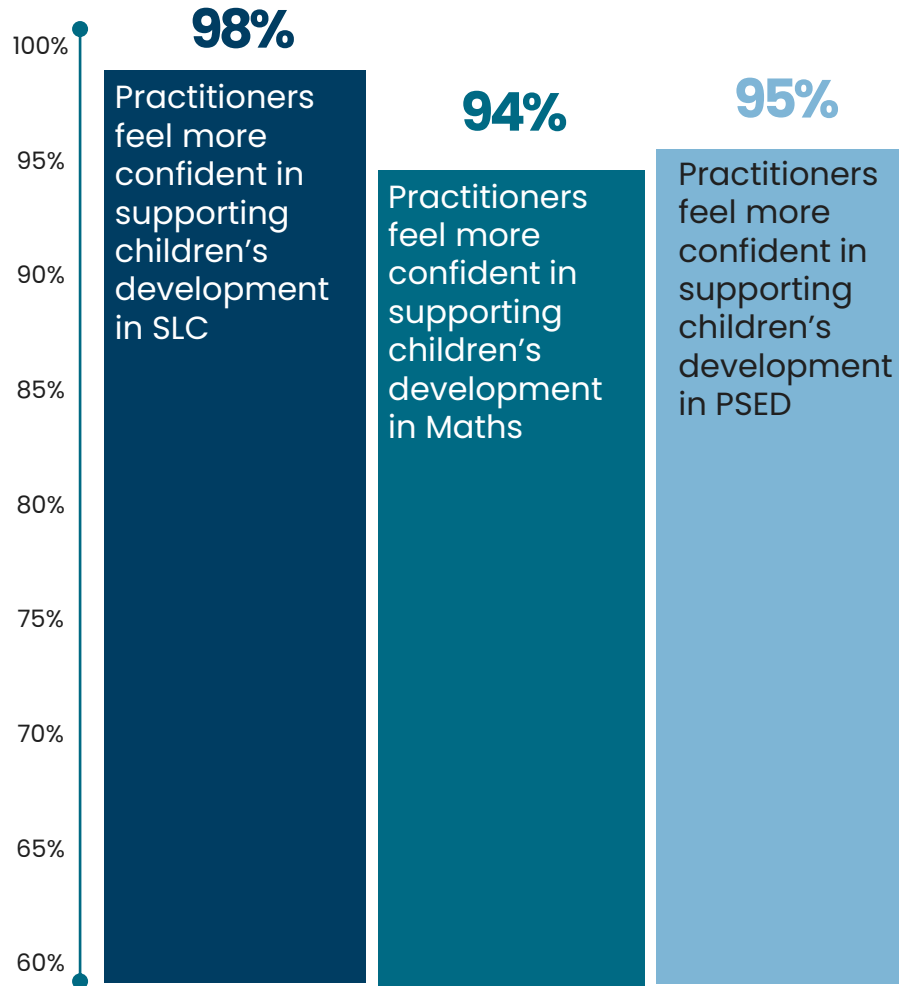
100%
95%
90%
85%
80%
75%
70%
65%
60%

98%
Practitioners feel more confident in supporting children’s development in SLC

94%
Practitioners feel more confident in supporting children’s development in Maths

95%
Practitioners feel more confident in supporting children’s development in PSED